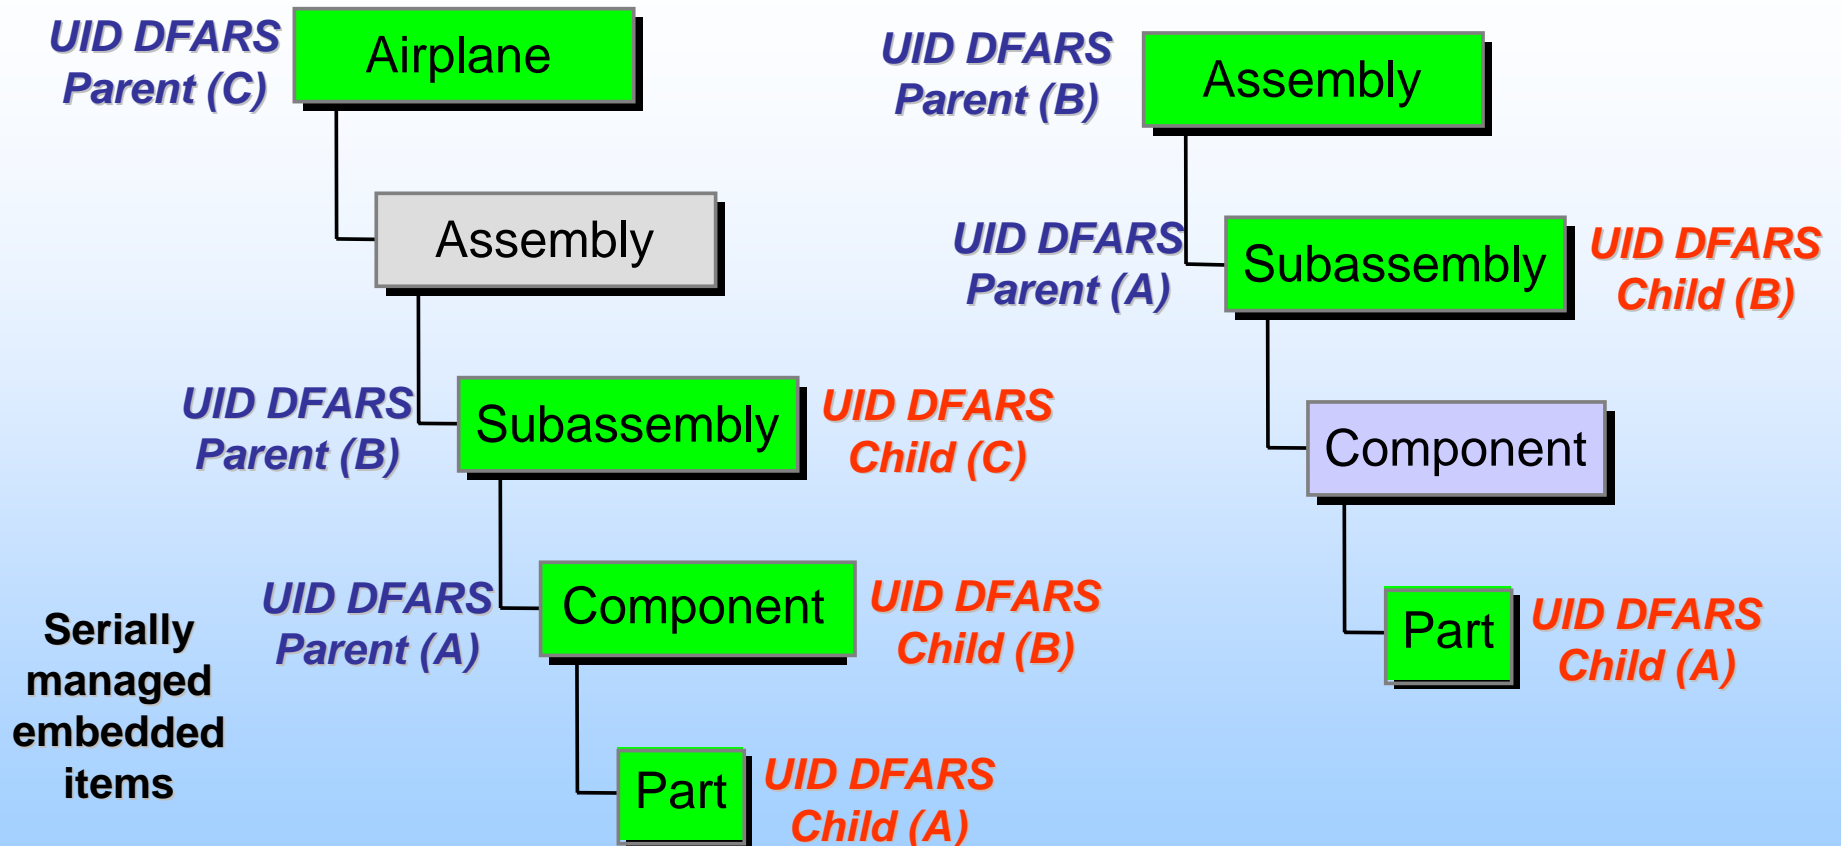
UID DFARS Parent (C)

Airplane

Assembly

UID DFARS Parent (B)

Subassembly

UID DFARS Child (C)

UID DFARS Parent (A)

Component

UID DFARS Child (B)

Part

UID DFARS Child (A)

Serially managed embedded items

UID DFARS Parent (B)

Assembly

UID DFARS Parent (A)

Subassembly

UID DFARS Child (B)

Component

Part

UID DFARS Child (A)